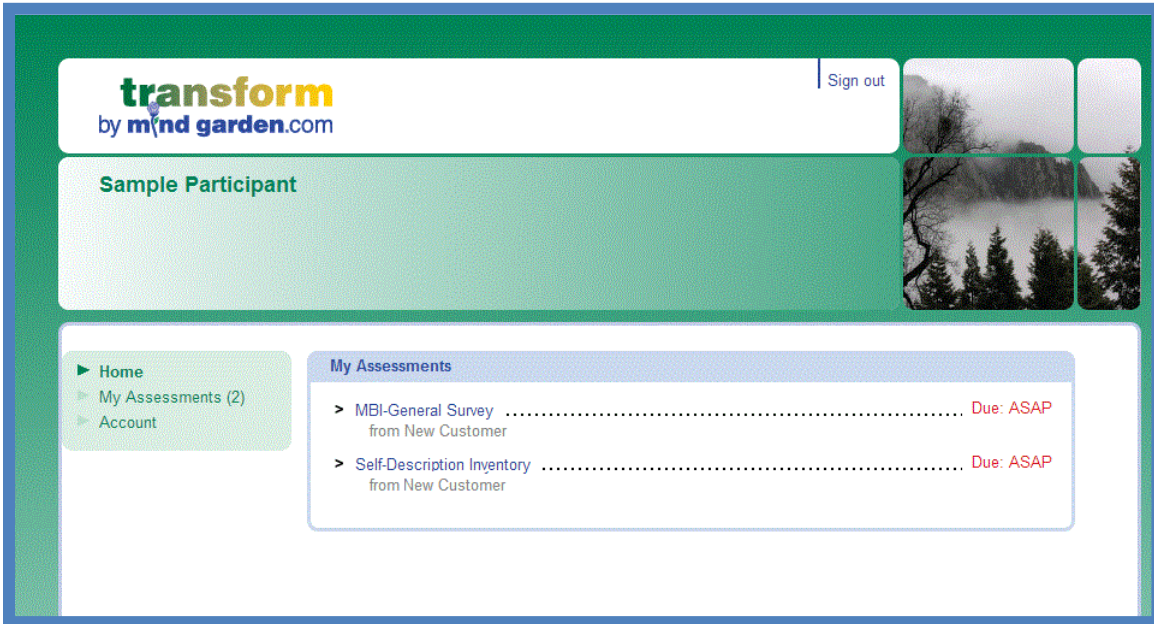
transform
by mind garden.com

Sign out

Sample Participant

Home
My Assessments (2)
Account

My Assessments

> MBI-General Survey ........................................ Due: ASAP
from New Customer

> Self-Description Inventory ........................................ Due: ASAP
from New Customer